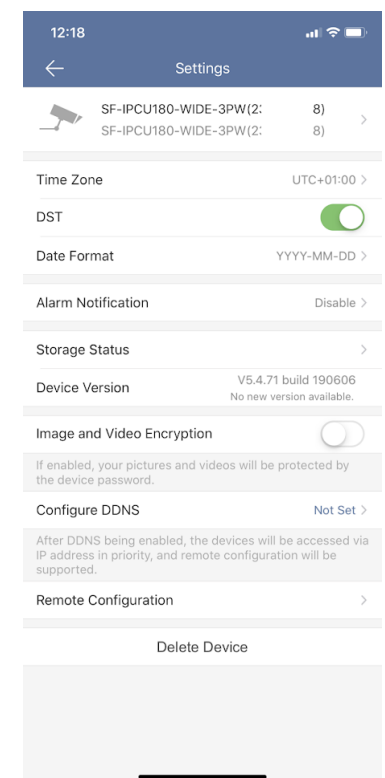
12:18

Settings

SF-IPCU180-WIDE-3PW(2: 8)
SF-IPCU180-WIDE-3PW(2: 8)

Time Zone UTC+01:00

DST

Date Format YYYY-MM-DD

Alarm Notification Disable

Storage Status

Device Version V5.4.71 build 190606
No new version available.

Image and Video Encryption

If enabled, your pictures and videos will be protected by the device password.

Configure DDNS Not Set

After DDNS being enabled, the devices will be accessed via IP address in priority, and remote configuration will be supported.

Remote Configuration

Delete Device